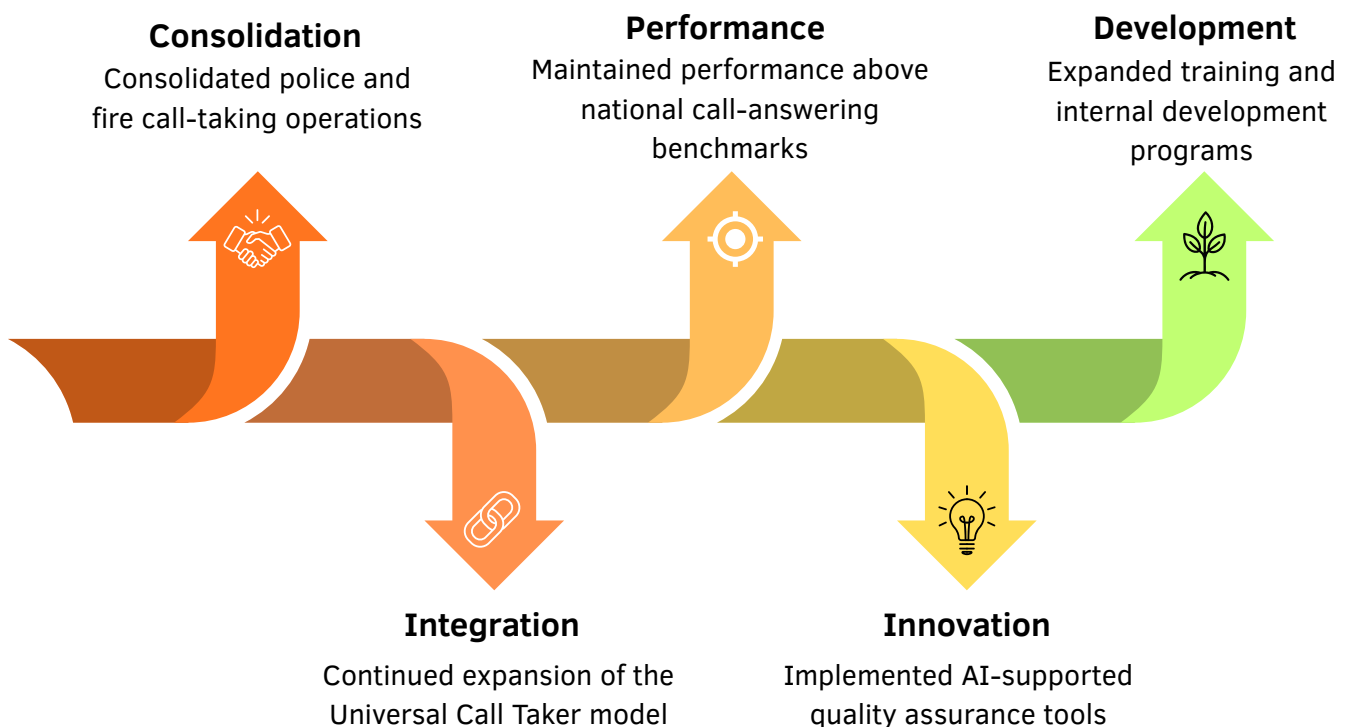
Consolidation
Consolidated police and fire call-taking operations

Integration
Continued expansion of the Universal Call Taker model

Performance
Maintained performance above national call-answering benchmarks

Innovation
Implemented AI-supported quality assurance tools

Development
Expanded training and internal development programs